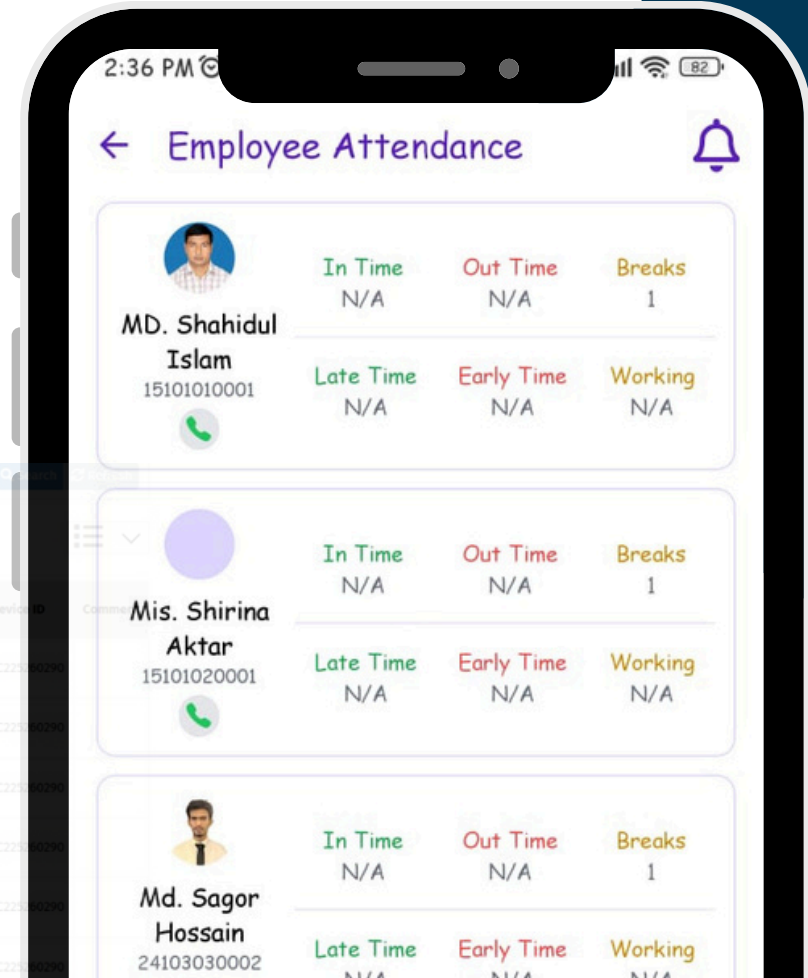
2:36 PM
82

Employee Attendance

MD. Shahidul Islam
15101010001

In Time
N/A

Out Time
N/A

Breaks
1

Late Time
N/A

Early Time
N/A

Working
N/A

Mis. Shirina Aktar
15101020001

In Time
N/A

Out Time
N/A

Breaks
1

Late Time
N/A

Early Time
N/A

Working
N/A

Md. Sagor Hossain
24103030002

In Time
N/A

Out Time
N/A

Breaks
1

Late Time
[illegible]

Early Time
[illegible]

Working
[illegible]